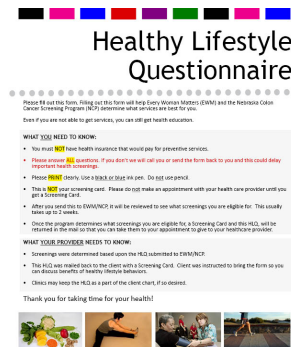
Healthy Lifestyle Questionnaire

Please fill out this form. Filling out this form will help Every Woman Matters (EWM) and the Nebraska Colon Cancer Screening Program (NCP) determine what services are best for you.

Even if you are not able to get services, you can still get health education.

WHAT YOU NEED TO KNOW:

• You must NOT have health insurance that would pay for preventive services.

• Please answer ALL questions. If you don't we will call you or send the form back to you and this could delay important health screenings.

• Please PRINT clearly. Use a black or blue ink pen. Do not use pencil.

• This is NOT your screening card. Please do not make an appointment with your health care provider until you get a Screening Card.

• After you send this to EWM/NCP, it will be reviewed to see what screenings you are eligible for. This usually takes up to 2 weeks.

• Once the program determines what screenings you are eligible for, a Screening Card and this HLQ, will be returned in the mail so that you can take them to your appointment to give to your healthcare provider.

WHAT YOUR PROVIDER NEEDS TO KNOW:

• Screenings were determined based upon the HLQ submitted to EWM/NCP.

• This HLQ was mailed back to the client with a Screening Card. Client was instructed to bring the form so you can discuss benefits of healthy lifestyle behaviors.

• Clinics may keep the HLQ as a part of the client chart, if so desired.

Thank you for taking time for your health!